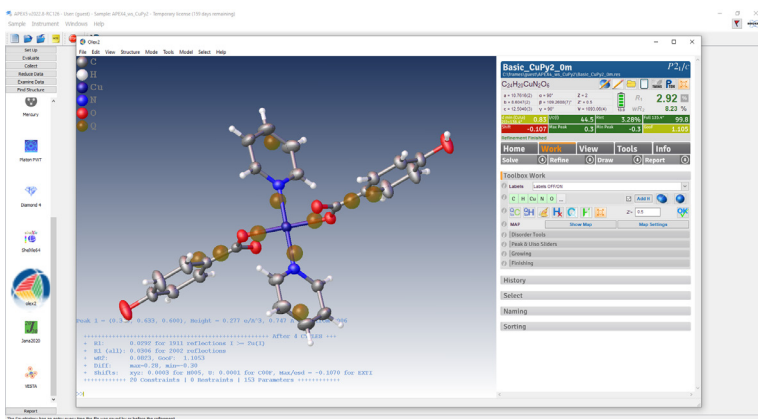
APEX5 v2023.9 RC106 - User (guest) - Sample: APEX4_ws_CuPy2 - Temporary license (150 days remaining)
Sample Instrument Windows Help

Set Up
Evaluate
Collect
Reduce Data
Examine Data
Find Structure

Mercury
Platon PWT
Diamond 4
ShelXle64
olex2
Jana2020
VESTA

Report

Olex2
File Edit View Structure Mode Tools Model Select Help

C
H
Cu
N
O
Q

Peak 1 = (0.3 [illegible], 0.633, 0.600), Height = 0.277 e/A^3, 0.747 A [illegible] 2.306

++++++++++++++++++++++++++++++++++++++++++++++++++++++++ After 4 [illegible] +++
+ R1: 0.0797 for 1911 reflections I >= 2u(I)
+ R1 (all): 0.0906 for 2062 reflections
+ wR2: 0.0823, GooF: 1.1053
+ Diff: max=0.28, min=-0.30
+ Shifts: xyz: 0.0003 for H005, U: 0.0001 for C00F, Max/esd = -0.1070 for EXTI
+++++++++++ 20 Constraints | 0 Restraints | 153 Parameters +++++++++++

Basic_CuPy2_0m
$P2_1/c$
C:\frames\guest\APEX4_ws_CuPy2\basic_CuPy2_0m.res
$C_{24}H_{20}CuN_2O_6$
a = 12.7016(2) α = 90° Z = 2
b = 8.6047(2) β = 109.0690(7)° Z' = 0.5
c = 12.5048(3) γ = 90° V = 1083.06(4)
$R_1$ 2.92 %
$wR_2$ 8.23 %
0.83 | 44.5 | 3.28% | 99.8
-0.107 | 0.3 | -0.3 | 1.105
Refinement Finished

Home Work View Tools Info
Solve Refine Draw Report

Toolbox Work
Labels Labels OFF/ON
C H Cu N O ...
Add H
Z= 0.5
MAP Show Map Map Settings
Disorder Tools
Peak & Uiso Sliders
Growing
Finishing

History
Select
Naming
Sorting